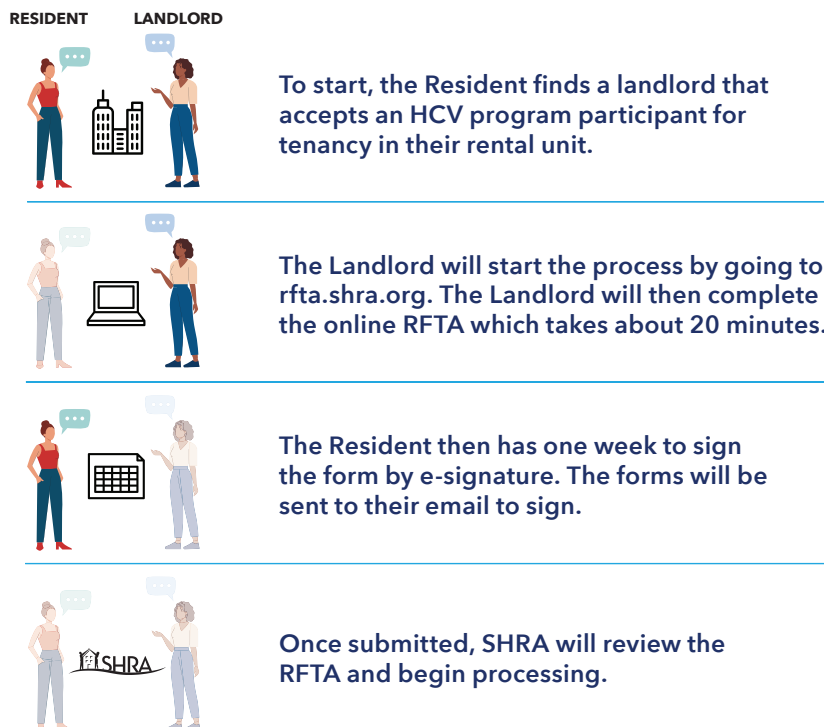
RESIDENT LANDLORD

To start, the Resident finds a landlord that accepts an HCV program participant for tenancy in their rental unit.

The Landlord will start the process by going to rfta.shra.org. The Landlord will then complete the online RFTA which takes about 20 minutes.

The Resident then has one week to sign the form by e-signature. The forms will be sent to their email to sign.

SHRA

Once submitted, SHRA will review the RFTA and begin processing.